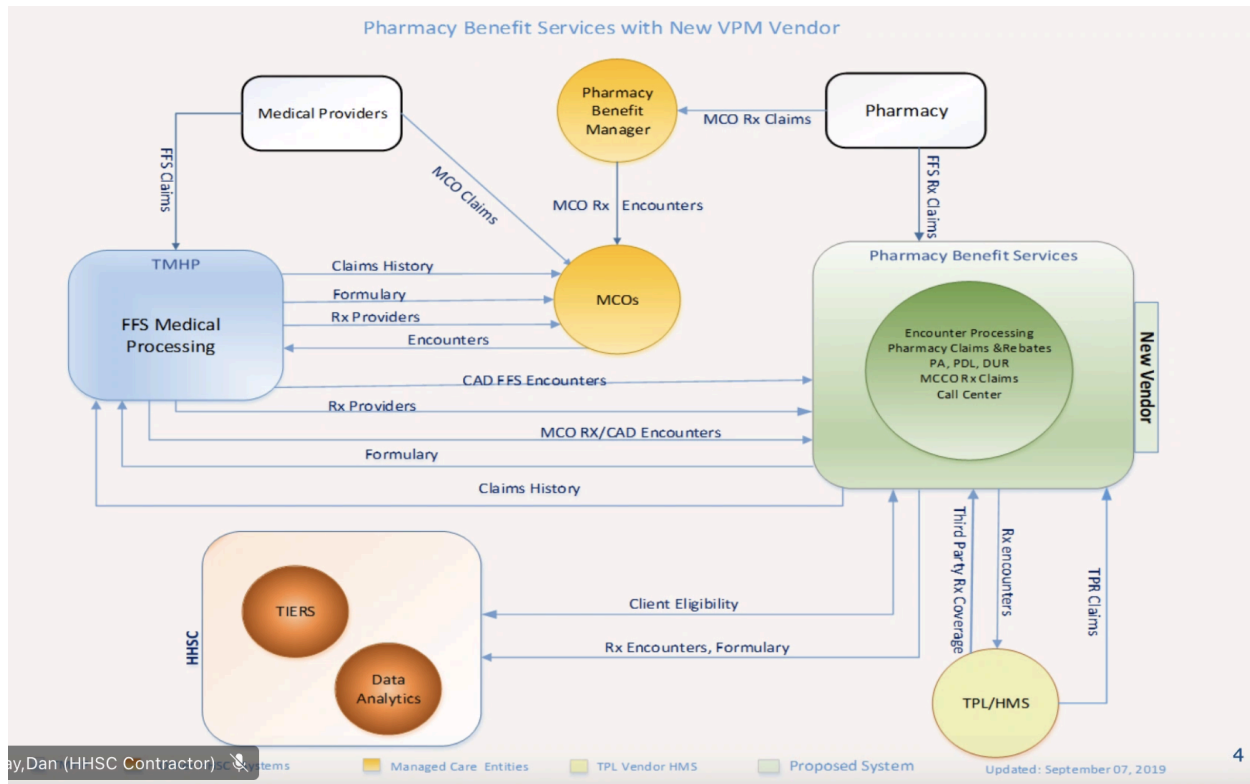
Pharmacy Benefit Services with New VPM Vendor

Medical Providers

Pharmacy Benefit Manager

MCO Rx Claims

Pharmacy

FFS Claims

MCO Claims

MCO Rx Encounters

FFS Rx Claims

TMHP

FFS Medical Processing

Claims History

Formulary

Rx Providers

Encounters

MCOs

Pharmacy Benefit Services

Encounter Processing
Pharmacy Claims &Rebates
PA, PDL, DUR
MCCO Rx Claims
Call Center

New Vendor

CAD FFS Encounters

Rx Providers

MCO RX/CAD Encounters

Formulary

Claims History

Third Party Rx Coverage

Rx encounters

TPR Claims

HHSC

TIERS

Data Analytics

Client Eligibility

Rx Encounters, Formulary

TPL/HMS

ay,Dan (HHSC Contractor) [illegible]stems

Managed Care Entities

TPL Vendor HMS

Proposed System

Updated: September 07, 2019

4